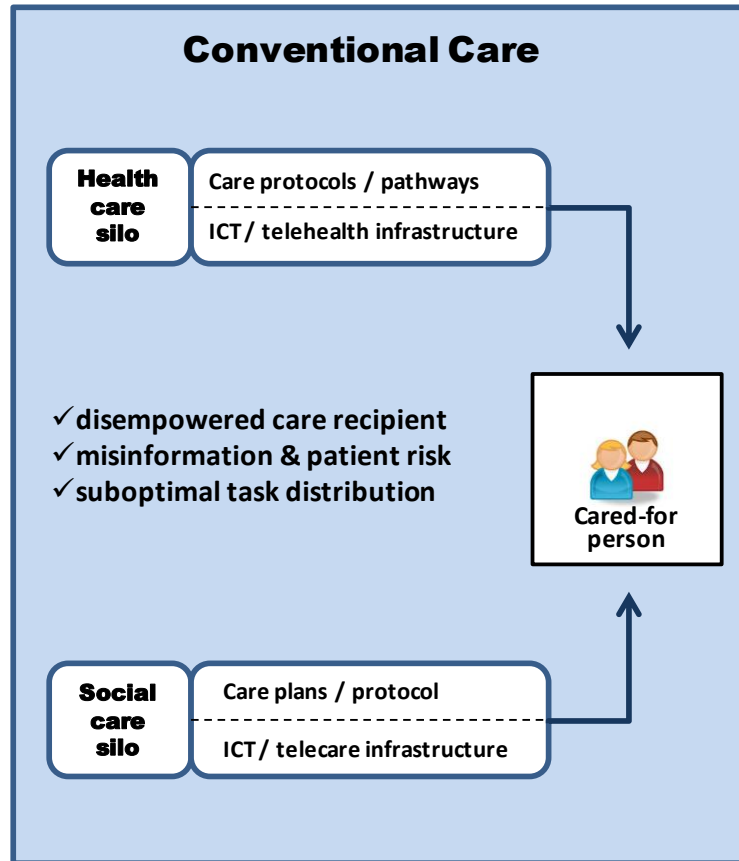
Conventional Care

Health care silo

Care protocols / pathways

ICT/ telehealth infrastructure

✓disempowered care recipient
✓misinformation & patient risk
✓suboptimal task distribution

Cared-for person

Social care silo

Care plans / protocol

ICT/ telecare infrastructure